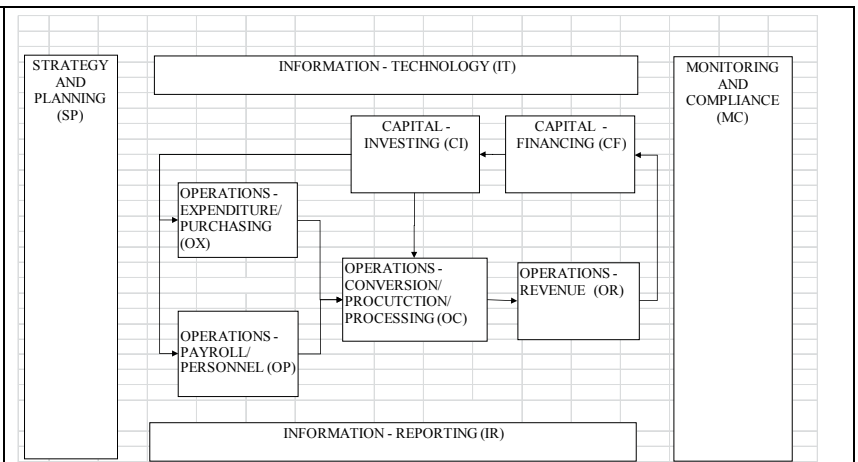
STRATEGY AND PLANNING (SP)

INFORMATION - TECHNOLOGY (IT)

MONITORING AND COMPLIANCE (MC)

CAPITAL - INVESTING (CI)

CAPITAL - FINANCING (CF)

OPERATIONS - EXPENDITURE/ PURCHASING (OX)

OPERATIONS - CONVERSION/ PROCUTCTION/ PROCESSING (OC)

OPERATIONS - REVENUE (OR)

OPERATIONS - PAYROLL/ PERSONNEL (OP)

INFORMATION - REPORTING (IR)